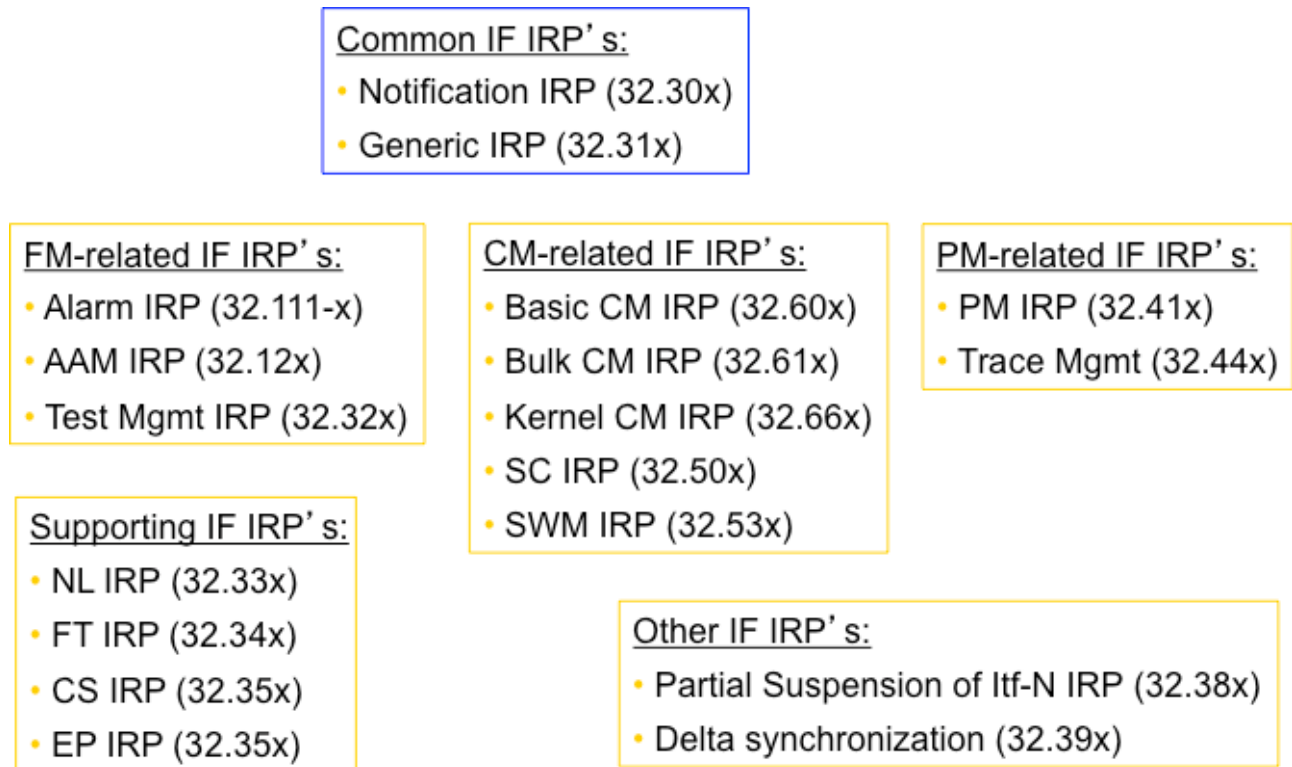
Common IF IRP’s:
• Notification IRP (32.30x)
• Generic IRP (32.31x)

FM-related IF IRP’s:
• Alarm IRP (32.111-x)
• AAM IRP (32.12x)
• Test Mgmt IRP (32.32x)

CM-related IF IRP’s:
• Basic CM IRP (32.60x)
• Bulk CM IRP (32.61x)
• Kernel CM IRP (32.66x)
• SC IRP (32.50x)
• SWM IRP (32.53x)

PM-related IF IRP’s:
• PM IRP (32.41x)
• Trace Mgmt (32.44x)

Supporting IF IRP’s:
• NL IRP (32.33x)
• FT IRP (32.34x)
• CS IRP (32.35x)
• EP IRP (32.35x)

Other IF IRP’s:
• Partial Suspension of Itf-N IRP (32.38x)
• Delta synchronization (32.39x)